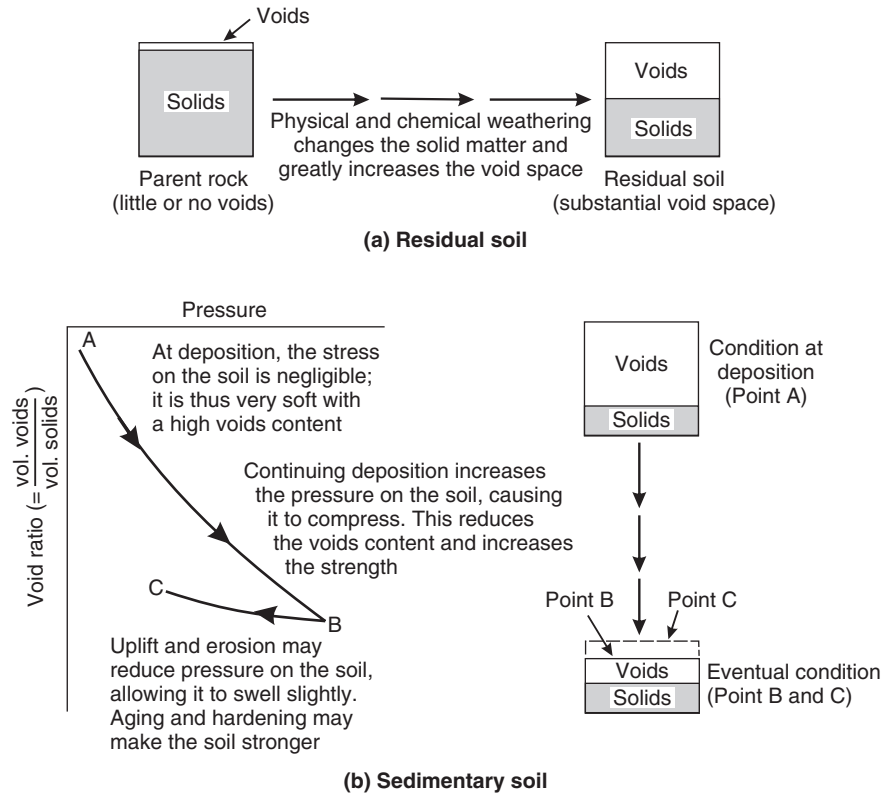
Voids

Solids

Physical and chemical weathering changes the solid matter and greatly increases the void space

Voids

Solids

Parent rock (little or no voids)

Residual soil (substantial void space)

**(a) Residual soil**

Pressure

Void ratio ($=\frac{\text{vol. voids}}{\text{vol. solids}}$)

A

At deposition, the stress on the soil is negligible; it is thus very soft with a high voids content

Continuing deposition increases the pressure on the soil, causing it to compress. This reduces the voids content and increases the strength

C

B

Uplift and erosion may reduce pressure on the soil, allowing it to swell slightly. Aging and hardening may make the soil stronger

Voids

Solids

Condition at deposition (Point A)

Point B

Point C

Voids

Solids

Eventual condition (Point B and C)

**(b) Sedimentary soil**